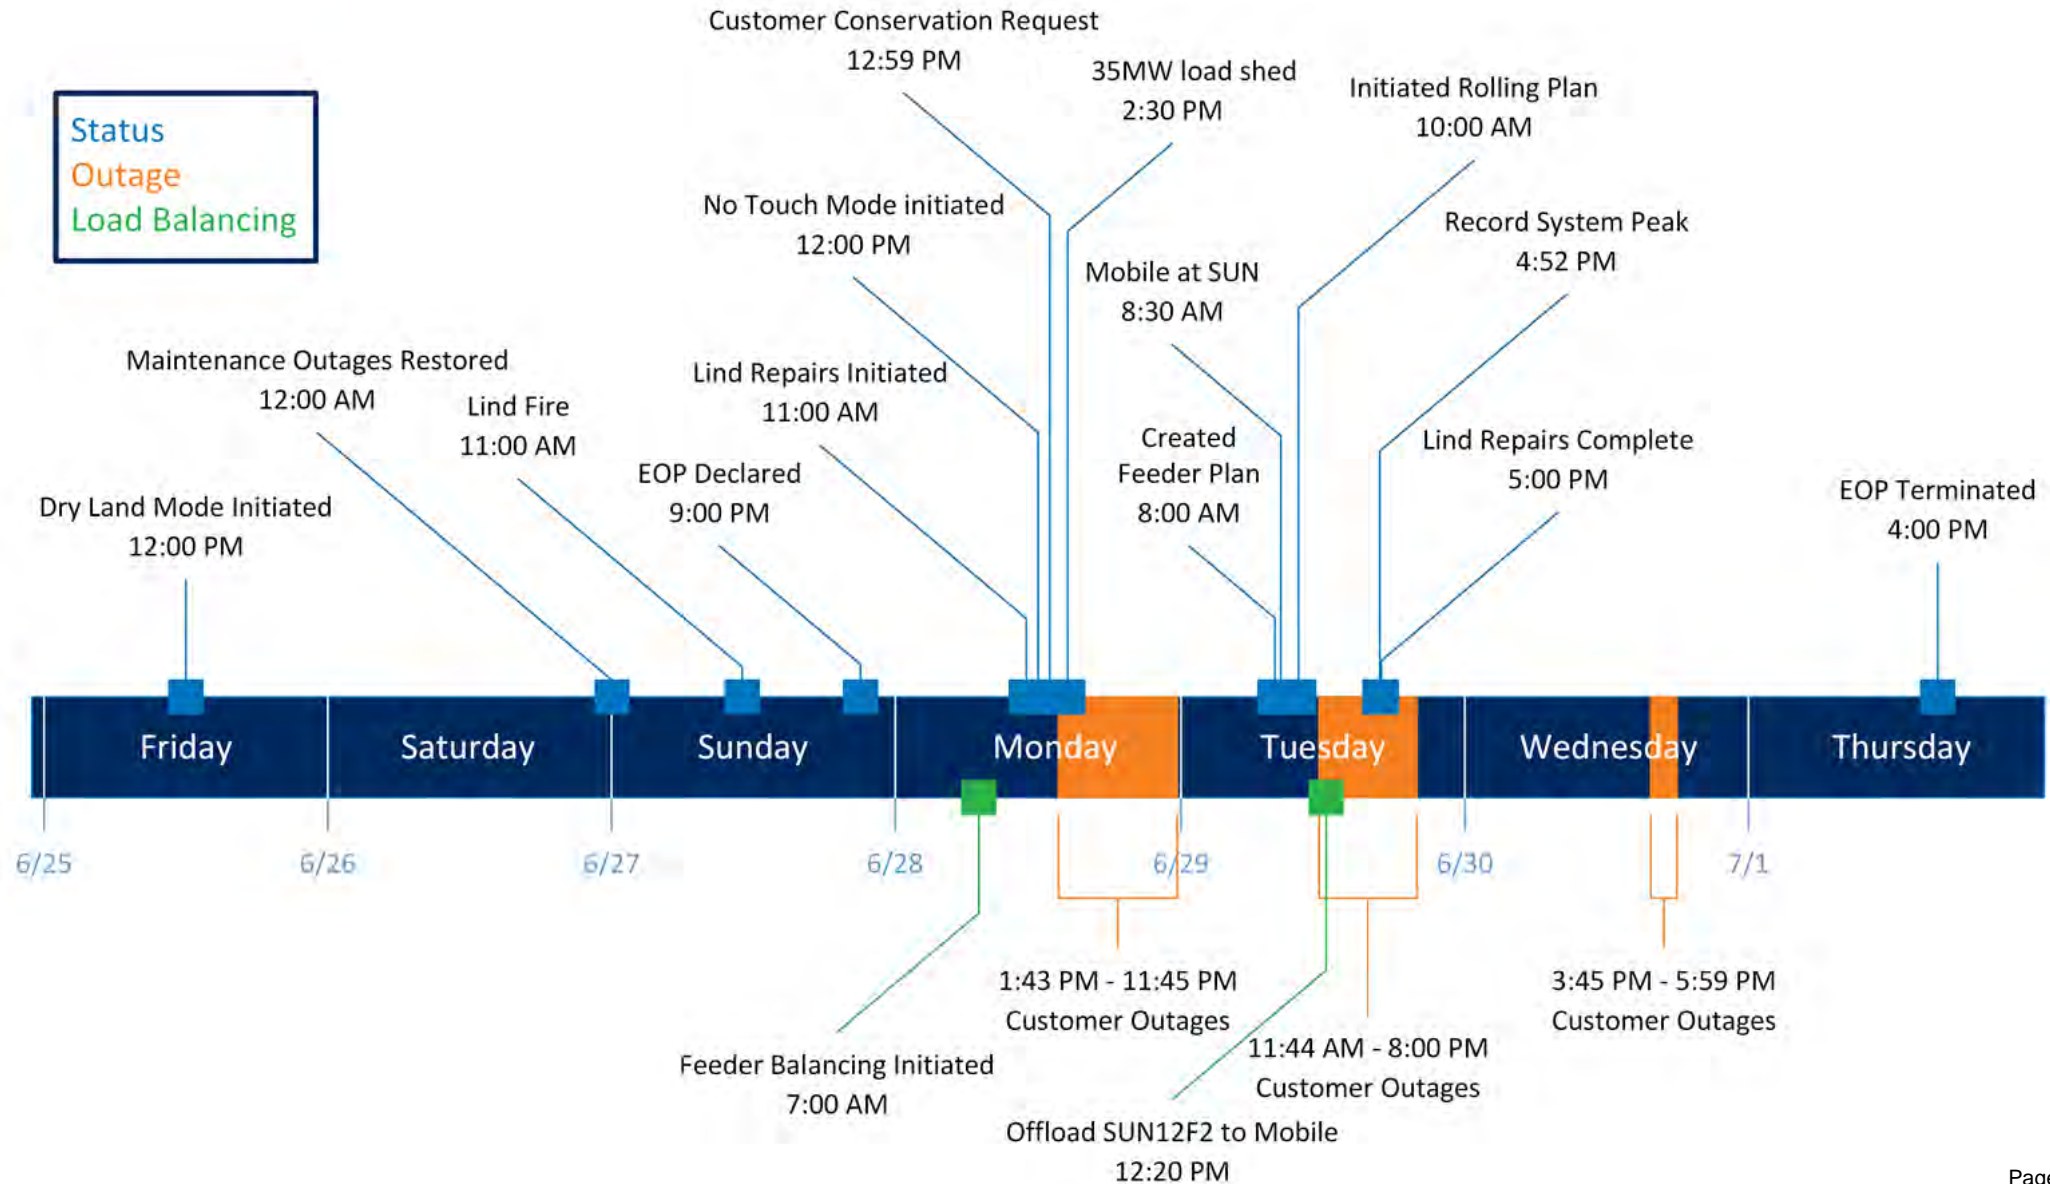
Status
Outage
Load Balancing

Customer Conservation Request
12:59 PM

35MW load shed
2:30 PM

Initiated Rolling Plan
10:00 AM

No Touch Mode initiated
12:00 PM

Record System Peak
4:52 PM

Mobile at SUN
8:30 AM

Maintenance Outages Restored
12:00 AM

Lind Repairs Initiated
11:00 AM

Lind Fire
11:00 AM

Created Feeder Plan
8:00 AM

Lind Repairs Complete
5:00 PM

EOP Declared
9:00 PM

Dry Land Mode Initiated
12:00 PM

EOP Terminated
4:00 PM

Friday
Saturday
Sunday
Monday
Tuesday
Wednesday
Thursday

6/25
6/26
6/27
6/28
6/29
6/30
7/1

1:43 PM - 11:45 PM
Customer Outages

3:45 PM - 5:59 PM
Customer Outages

11:44 AM - 8:00 PM
Customer Outages

Feeder Balancing Initiated
7:00 AM

Offload SUN12F2 to Mobile
12:20 PM

Page